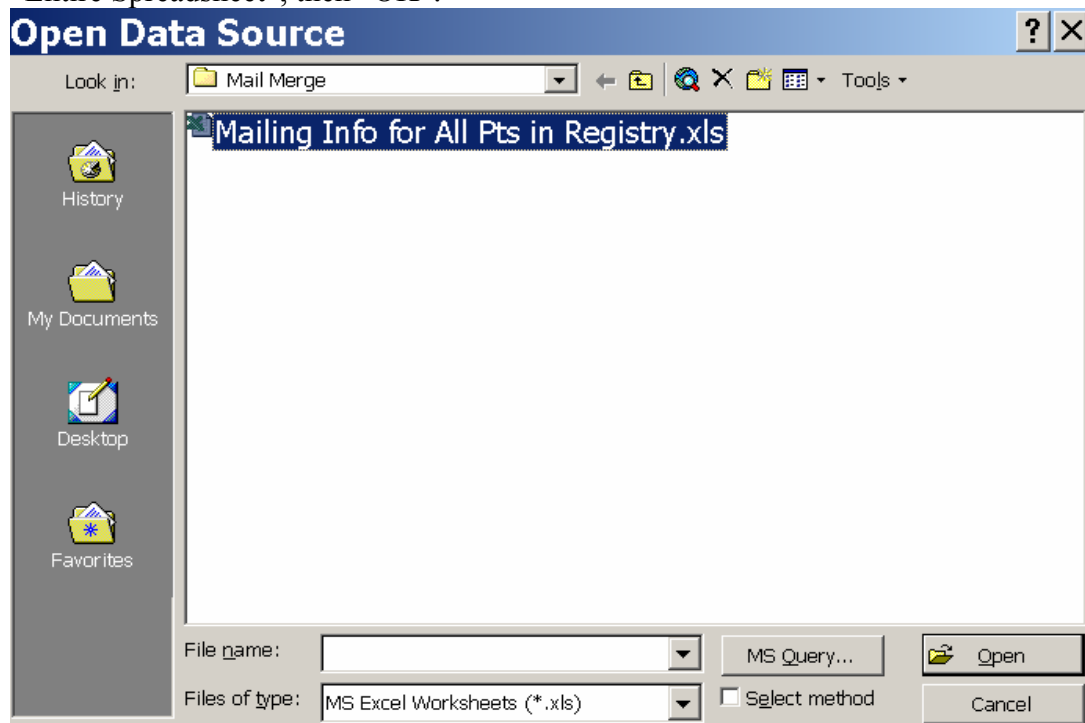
"Entire Spreadsheet", then "OK".

Open Data Source

?

Look in: Mail Merge

Tools

History

My Documents

Desktop

Favorites

Mailing Info for All Pts in Registry.xls

File name:

Files of type: MS Excel Worksheets (*.xls)

MS Query...

Select method

Open

Cancel